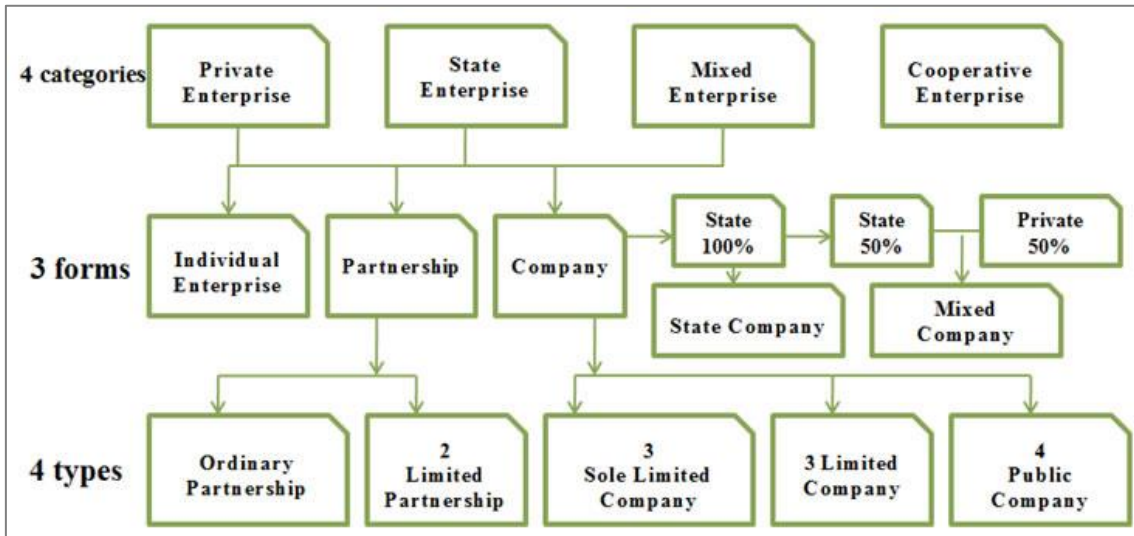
4 categories

Private Enterprise

State Enterprise

Mixed Enterprise

Cooperative Enterprise

3 forms

Individual Enterprise

Partnership

Company

State 100%

State 50%

Private 50%

State Company

Mixed Company

4 types

Ordinary Partnership

2 Limited Partnership

3 Sole Limited Company

3 Limited Company

4 Public Company